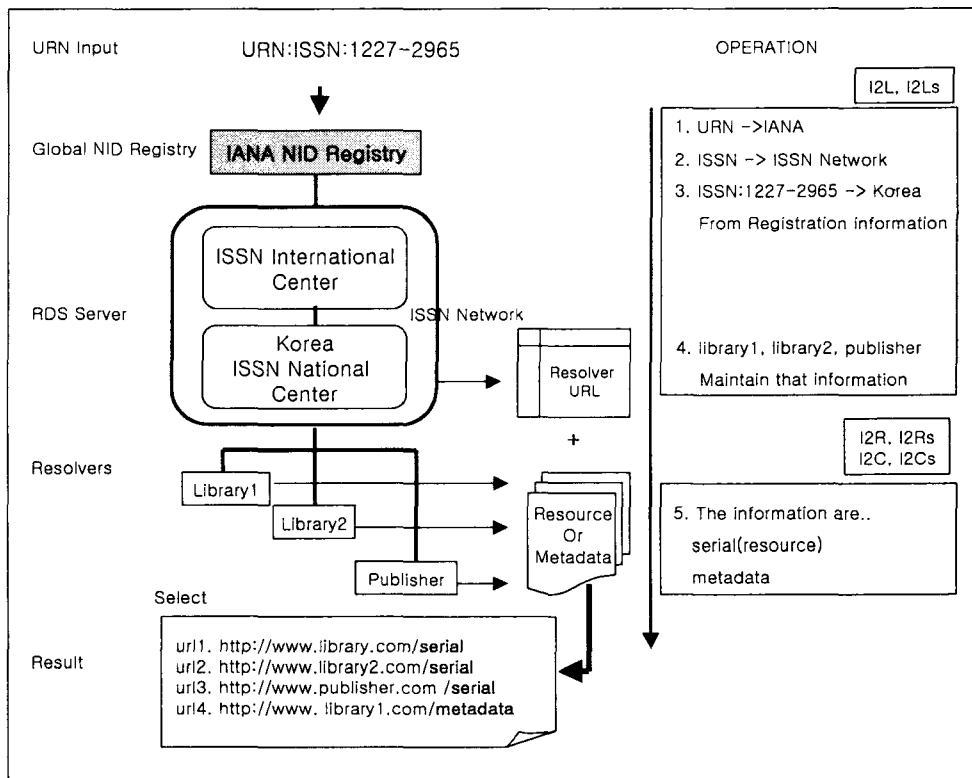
URN Input

URN:ISSN:1227-2965

OPERATION

I2L, I2Ls

Global NID Registry

IANA NID Registry

1. URN ->IANA
2. ISSN -> ISSN Network
3. ISSN:1227-2965 -> Korea
From Registration information

ISSN International Center

RDS Server

ISSN Network

Korea ISSN National Center

Resolver URL

4. library1, library2, publisher
Maintain that information

+

I2R, I2Rs
I2C, I2Cs

Resolvers

Library1

Library2

Publisher

Resource Or Metadata

5. The information are..
serial(resource)
metadata

Select

Result

url1. http://www.library.com/serial
url2. http://www.library2.com/serial
url3. http://www.publisher.com /serial
url4. http://www. library1.com/metadata